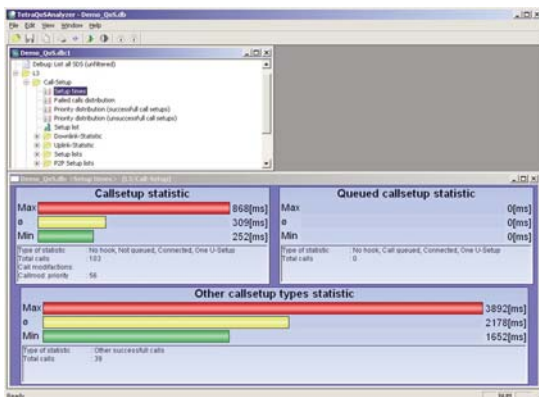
TetraQoSAnalyzer - Demo_QoS.db

File Edit View Window Help

Demo_QoS.db:1

Debug: List all SDS (unfiltered)

L3

Call-Setup

Setup times

Failed calls distribution

Priority distribution (successful call setups)

Priority distribution (unsuccessful call setups)

Setup list

Downlink-Statistic

Uplink-Statistic

Setup lists

P2P Setup lists

Demo_QoS.db <Setup times> - [L3:Call-Setup]

Callsetup statistic

Max 868[ms]

ø 309[ms]

Min 252[ms]

Type of statistic: No hook, Not queued, Connected, One U-Setup

Total calls: 103

Call modifications:

Callmod. priority: 56

Queued callsetup statistic

Max 0[ms]

ø 0[ms]

Min 0[ms]

Type of statistic: No hook, Call queued, Connected, One U-Setup

Total calls: 0

Other callsetup types statistic

Max 3892[ms]

ø 2178[ms]

Min 1652[ms]

Type of statistic: Other successfull calls

Total calls: 38

Ready